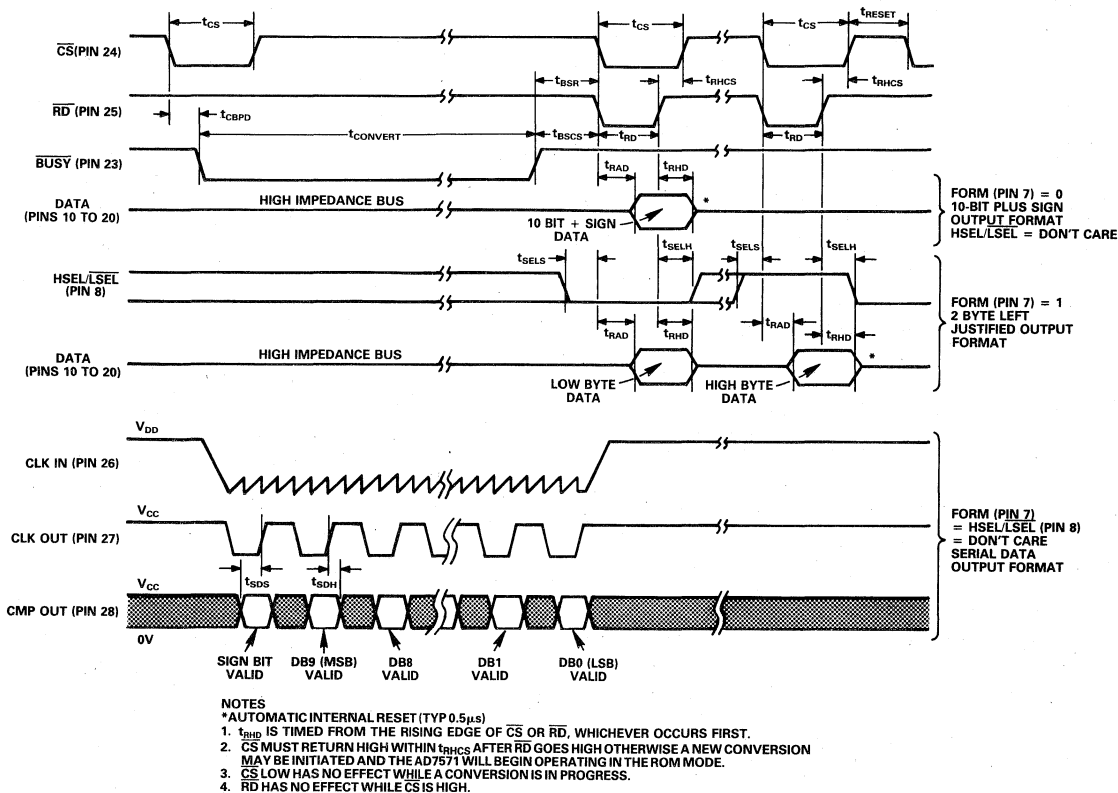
$t_{CS}$ $t_{CS}$ $t_{CS}$ $t_{RESET}$

$\overline{CS}$(PIN 24)

$t_{BSR}$ $t_{RHCS}$ $t_{RHCS}$

$\overline{RD}$ (PIN 25)

$t_{CBPD}$

$t_{CONVERT}$ $t_{BSCS}$ $t_{RD}$ $t_{RD}$

$\overline{BUSY}$ (PIN 23)

$t_{RAD}$ $t_{RHD}$

DATA (PINS 10 TO 20)

HIGH IMPEDANCE BUS

10 BIT + SIGN DATA

*

FORM (PIN 7) = 0 10-BIT PLUS SIGN OUTPUT FORMAT HSEL/$\overline{LSEL}$ = DON'T CARE

$t_{SELS}$ $t_{SELH}$ $t_{SELS}$ $t_{SELH}$

HSEL/$\overline{LSEL}$ (PIN 8)

$t_{RAD}$ $t_{RHD}$ $t_{RAD}$ $t_{RHD}$

FORM (PIN 7) = 1 2 BYTE LEFT JUSTIFIED OUTPUT FORMAT

DATA (PINS 10 TO 20)

HIGH IMPEDANCE BUS

LOW BYTE DATA

HIGH BYTE DATA

*

$V_{DD}$

CLK IN (PIN 26)

$V_{CC}$

CLK OUT (PIN 27)

FORM ($\underline{PIN\ 7}$) = HSEL/$\overline{LSEL}$ (PIN 8) = DON'T CARE SERIAL DATA OUTPUT FORMAT

$V_{CC}$

$t_{SDS}$ $t_{SDH}$

CMP OUT (PIN 28)

0V

SIGN BIT VALID

DB9 (MSB) VALID

DB8 VALID

DB1 VALID

DB0 (LSB) VALID

NOTES
*AUTOMATIC INTERNAL RESET (TYP 0.5$\mu$s)
1. $t_{RHD}$ IS TIMED FROM THE RISING EDGE OF $\overline{CS}$ OR $\overline{RD}$, WHICHEVER OCCURS FIRST.
2. $\overline{CS}$ MUST RETURN HIGH WITHIN $t_{RHCS}$ AFTER $\overline{RD}$ GOES HIGH OTHERWISE A NEW CONVERSION MAY BE INITIATED AND THE AD7571 WILL BEGIN OPERATING IN THE ROM MODE.
3. $\overline{CS}$ LOW HAS NO EFFECT WHILE A CONVERSION IS IN PROGRESS.
4. $\overline{RD}$ HAS NO EFFECT WHILE $\overline{CS}$ IS HIGH.